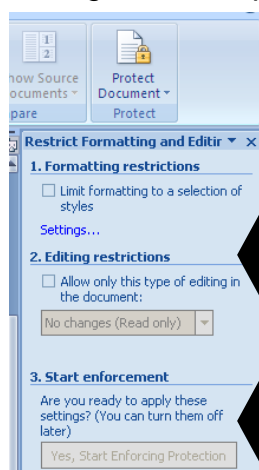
how Source
ocuments
pare

Protect
Document
Protect

Restrict Formatting and Editir
1. Formatting restrictions
Limit formatting to a selection of styles
Settings...
2. Editing restrictions
Allow only this type of editing in the document:
No changes (Read only)
3. Start enforcement
Are you ready to apply these settings? (You can turn them off later)
Yes, Start Enforcing Protection